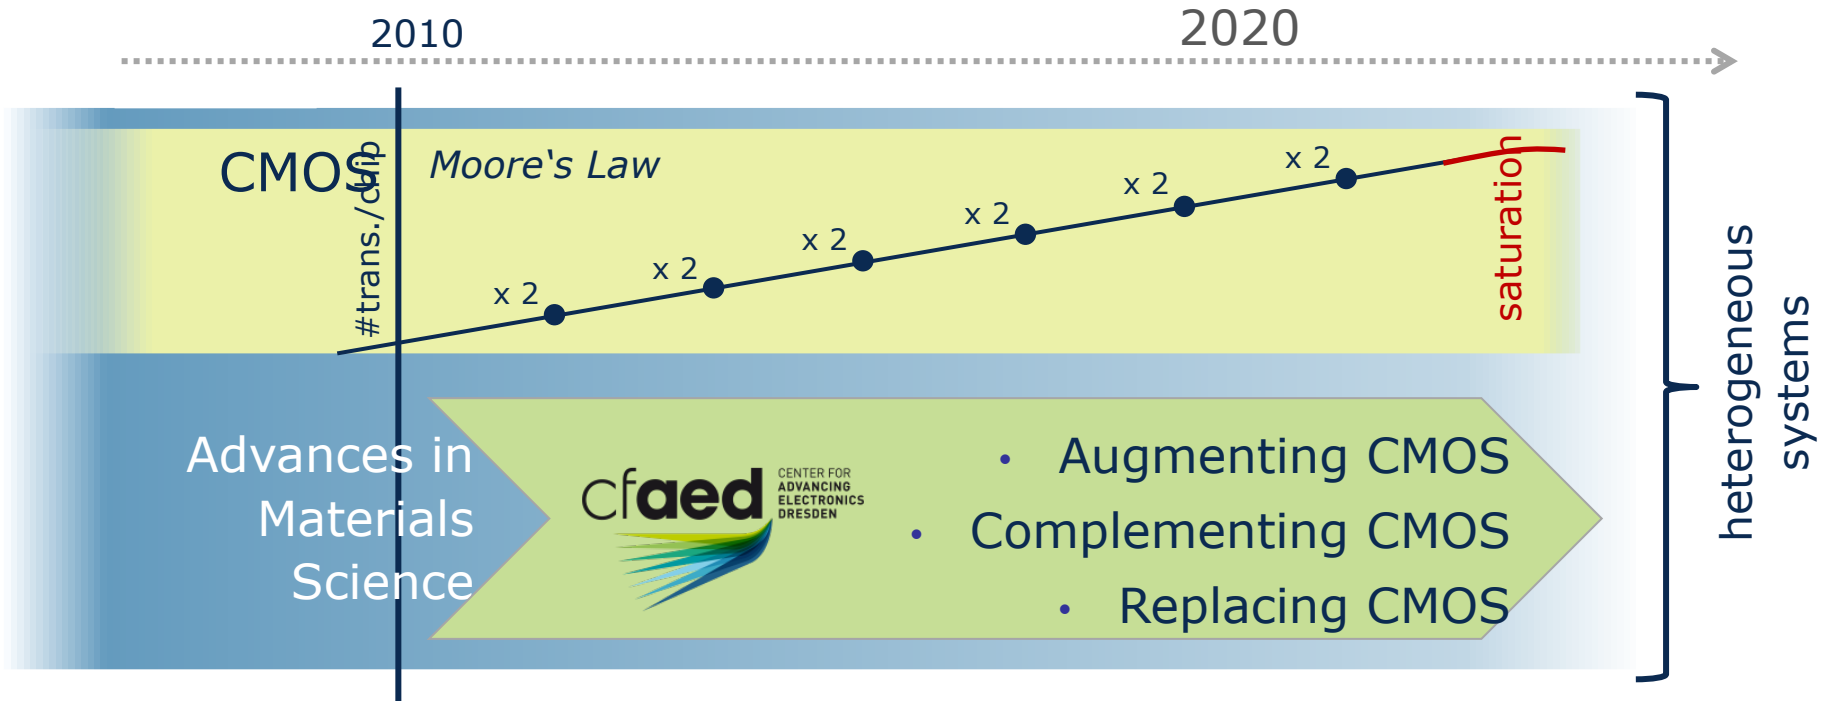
2010

2020

CMOS

#trans./chip

Moore's Law

x 2

x 2

x 2

x 2

x 2

x 2

saturation

Advances in Materials Science

cfaed CENTER FOR ADVANCING ELECTRONICS DRESDEN

• Augmenting CMOS
• Complementing CMOS
• Replacing CMOS

heterogeneous systems